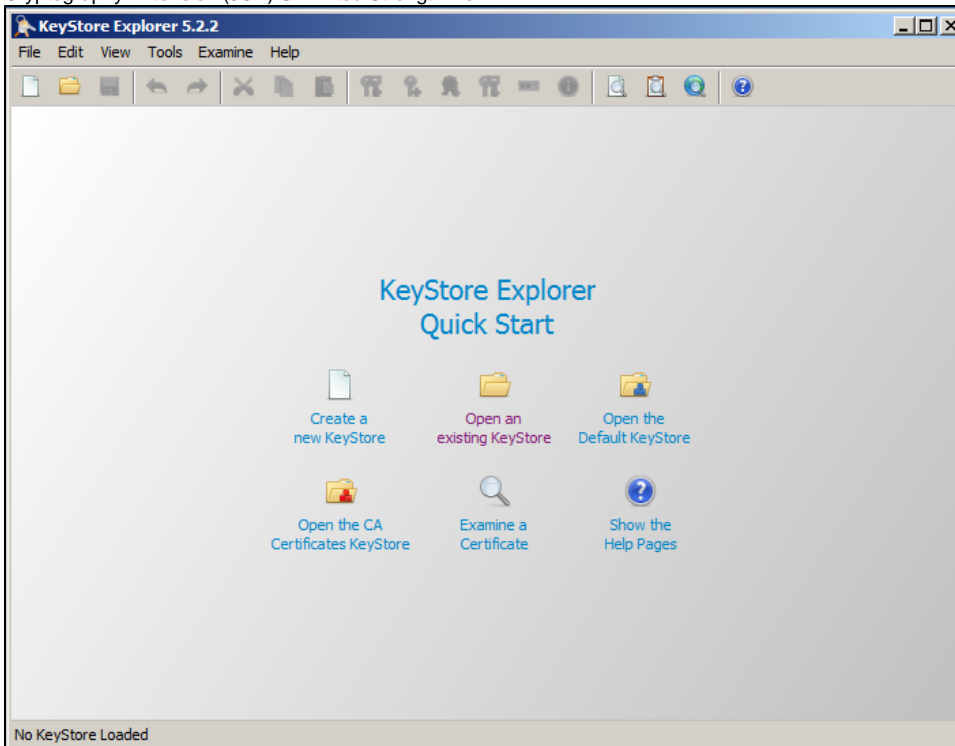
KeyStore Explorer 5.2.2

File Edit View Tools Examine Help

KeyStore Explorer
Quick Start

Create a new KeyStore

Open an existing KeyStore

Open the Default KeyStore

Open the CA Certificates KeyStore

Examine a Certificate

Show the Help Pages

No KeyStore Loaded